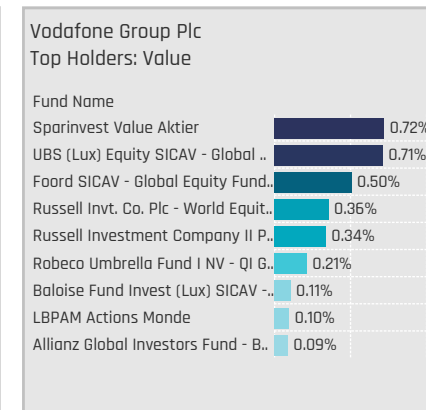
Vodafone Group Plc
Top Holders: Value

| Fund Name | |
|---|---|
| Sparinvest Value Aktier | 0.72% |
| UBS (Lux) Equity SICAV - Global .. | 0.71% |
| Foord SICAV - Global Equity Fund.. | 0.50% |
| Russell Invt. Co. Plc - World Equit.. | 0.36% |
| Russell Investment Company II P.. | 0.34% |
| Robeco Umbrella Fund I NV - QI G.. | 0.21% |
| Baloise Fund Invest (Lux) SICAV -.. | 0.11% |
| LBPAM Actions Monde | 0.10% |
| Allianz Global Investors Fund - B.. | 0.09% |